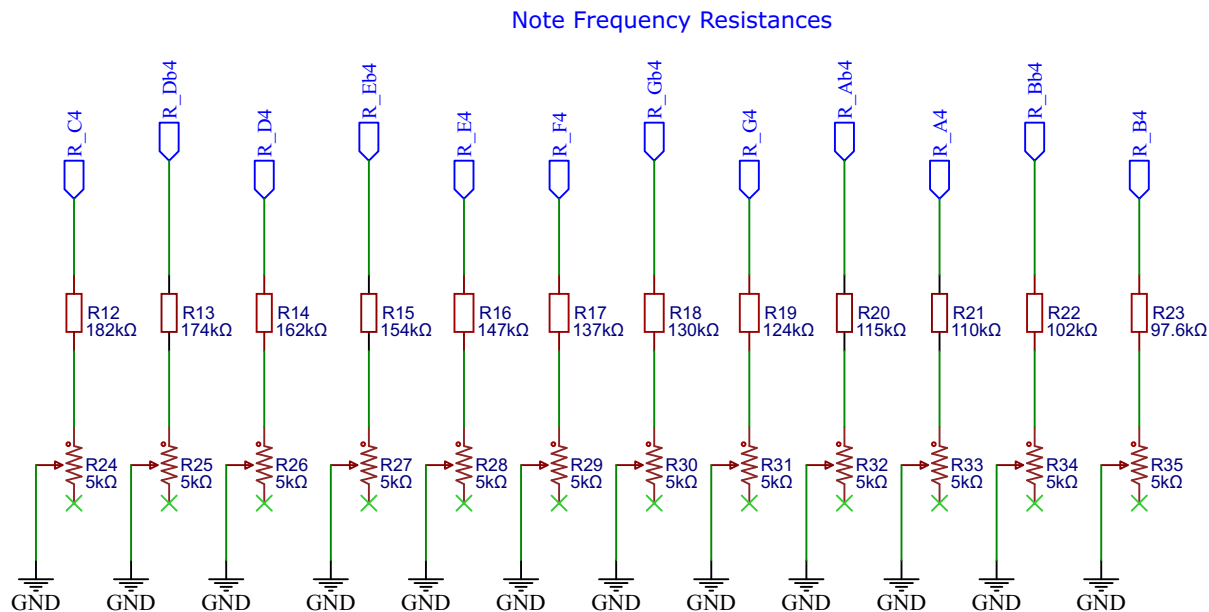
Note Frequency Resistances

R_C4
R_Db4
R_D4
R_Eb4
R_E4
R_F4
R_Gb4
R_G4
R_Ab4
R_A4
R_Bb4
R_B4

R12
182kΩ
R13
174kΩ
R14
162kΩ
R15
154kΩ
R16
147kΩ
R17
137kΩ
R18
130kΩ
R19
124kΩ
R20
115kΩ
R21
110kΩ
R22
102kΩ
R23
97.6kΩ

R24
5kΩ
R25
5kΩ
R26
5kΩ
R27
5kΩ
R28
5kΩ
R29
5kΩ
R30
5kΩ
R31
5kΩ
R32
5kΩ
R33
5kΩ
R34
5kΩ
R35
5kΩ

GND
GND
GND
GND
GND
GND
GND
GND
GND
GND
GND
GND